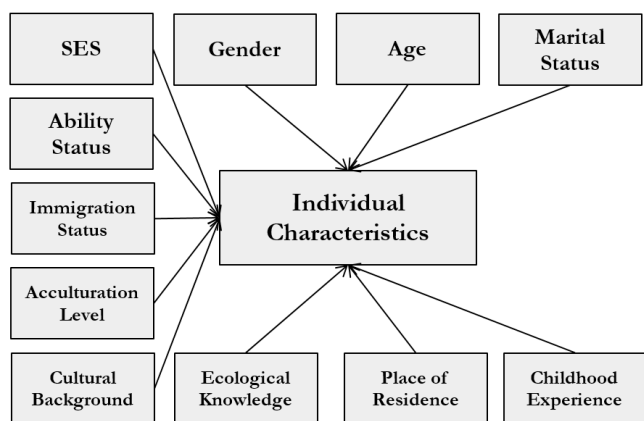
SES

Gender

Age

Marital Status

Ability Status

Immigration Status

Acculturation Level

Cultural Background

Individual Characteristics

Ecological Knowledge

Place of Residence

Childhood Experience